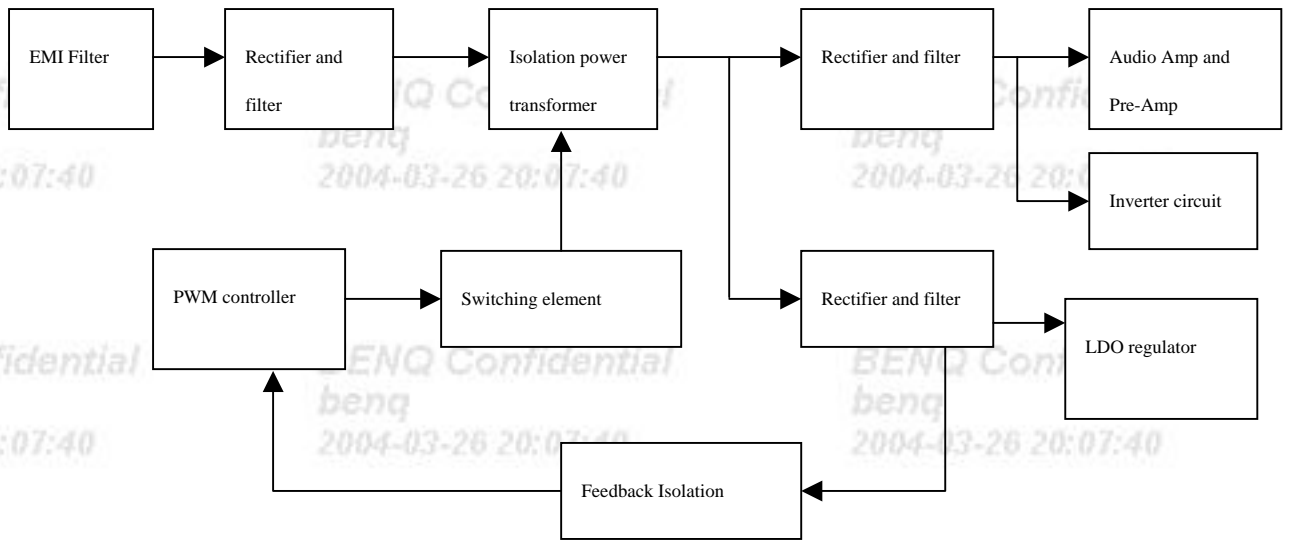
EMI Filter

Rectifier and filter

Isolation power transformer

Rectifier and filter

Audio Amp and Pre-Amp

Inverter circuit

PWM controller

Switching element

Rectifier and filter

LDO regulator

Feedback Isolation

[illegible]Q Confidential
benq
2004-03-26 20:07:40

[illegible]Confi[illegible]
benq
2004-03-26 20:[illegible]

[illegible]:07:40

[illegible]fidential

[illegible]:07:40

BENQ Confidential
benq
2004-03-26 20:07:40

BENQ Confi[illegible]
benq
2004-03-26 20:07:40